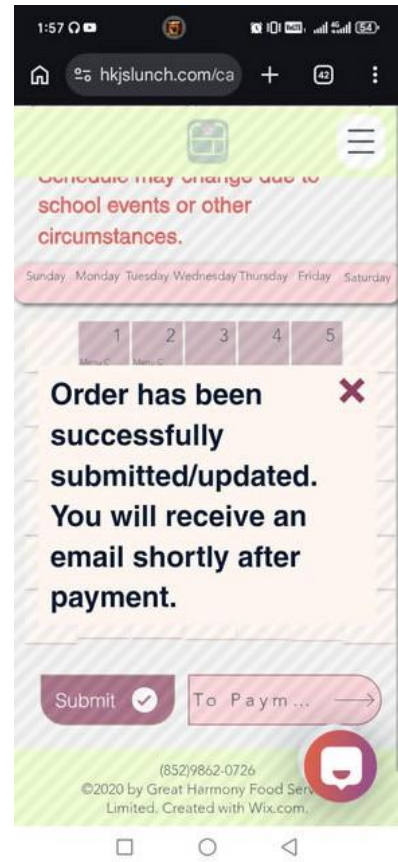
1:57

hkjslunch.com/ca

42

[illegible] may change due to school events or other circumstances.

Sunday Monday Tuesday Wednesday Thursday Friday Saturday

1 2 3 4 5

Menu C Menu C

Order has been successfully submitted/updated. You will receive an email shortly after payment.

×

Submit

To Paym...

(852)9862-0726
©2020 by Great Harmony Food Serv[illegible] Limited. Created with Wix.com.